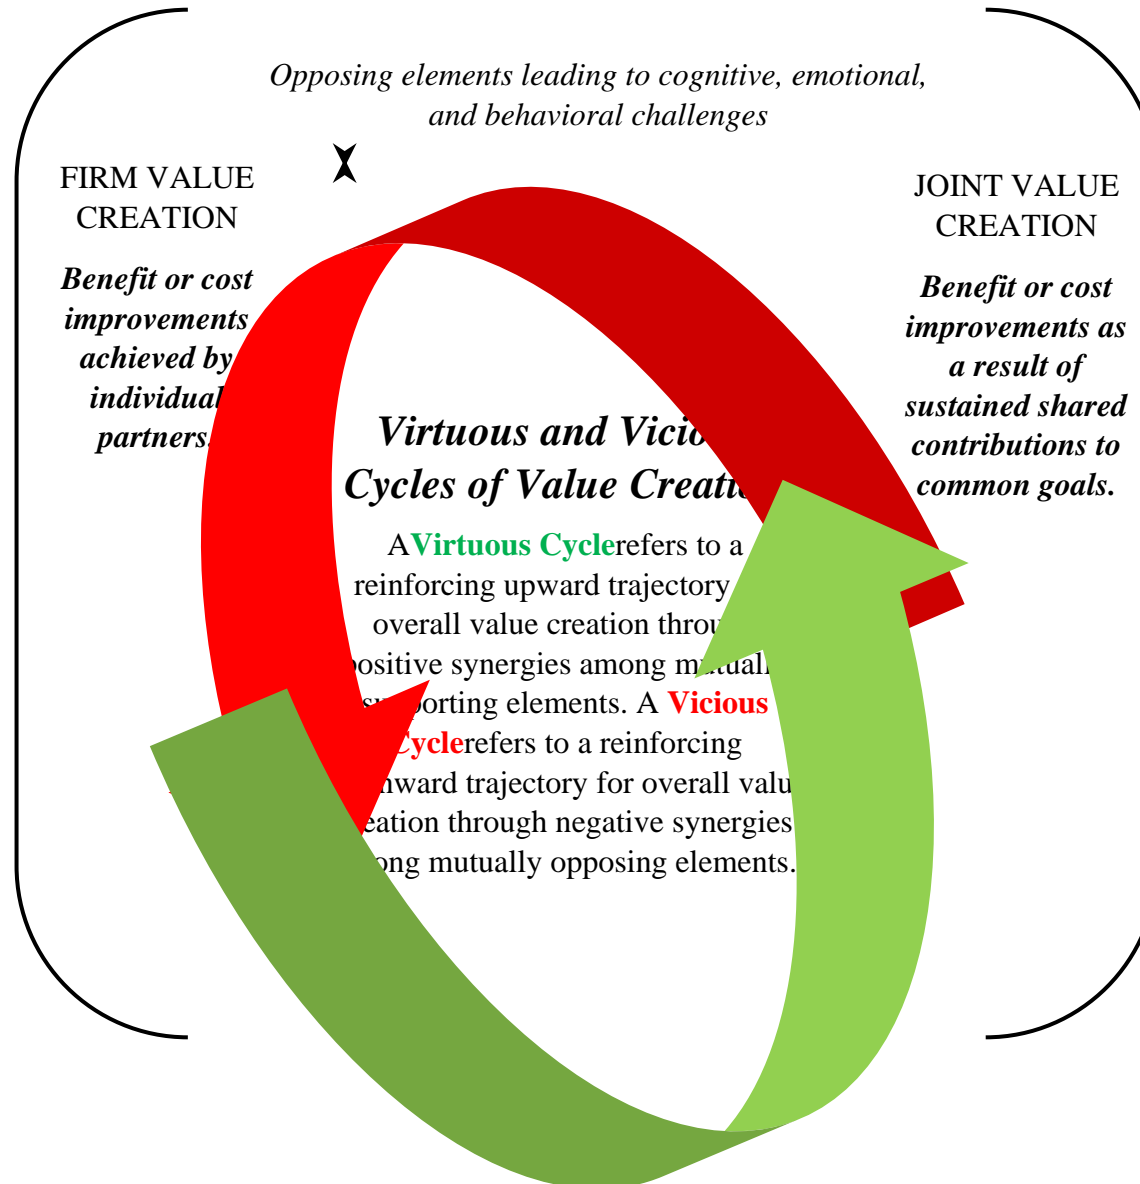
Opposing elements leading to cognitive, emotional, and behavioral challenges

FIRM VALUE CREATION

Benefit or cost improvements achieved by individual partners.

JOINT VALUE CREATION

Benefit or cost improvements as a result of sustained shared contributions to common goals.

Virtuous and Vicio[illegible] Cycles of Value Creati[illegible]

AVirtuous Cyclerefers to a reinforcing upward trajectory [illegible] overall value creation throu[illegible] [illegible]ositive synergies among m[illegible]tuall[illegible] su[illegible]porting elements. A Vicious Cyclerefers to a reinforcing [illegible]nward trajectory for overall valu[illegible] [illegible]eation through negative synergies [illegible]ong mutually opposing elements.